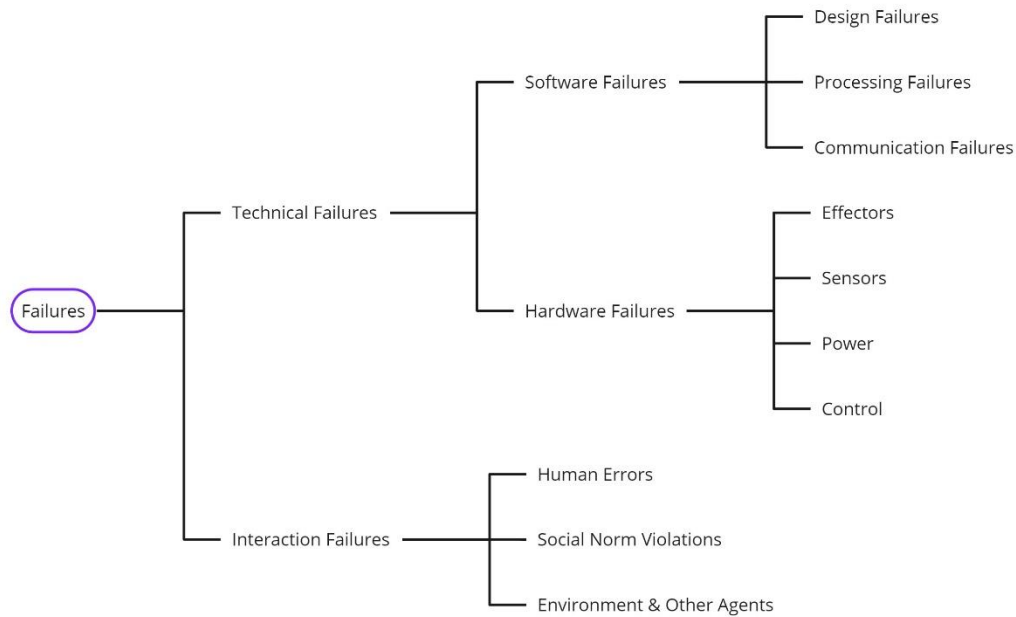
Failures

Technical Failures

Software Failures

Design Failures

Processing Failures

Communication Failures

Hardware Failures

Effectors

Sensors

Power

Control

Interaction Failures

Human Errors

Social Norm Violations

Environment & Other Agents